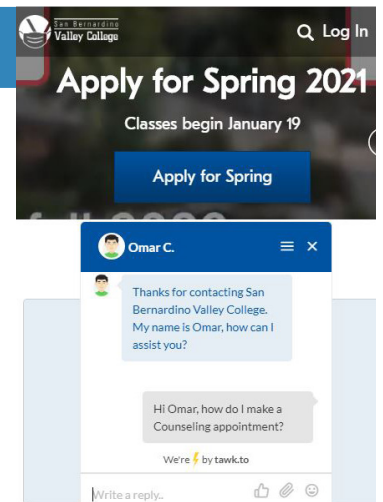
San Bernardino
Valley College

Log In

Apply for Spring 2021

Classes begin January 19

Apply for Spring

Omar C.

Thanks for contacting San Bernardino Valley College. My name is Omar, how can I assist you?

Hi Omar, how do I make a Counseling appointment?

We're ⚡ by tawk.to

Write a reply..